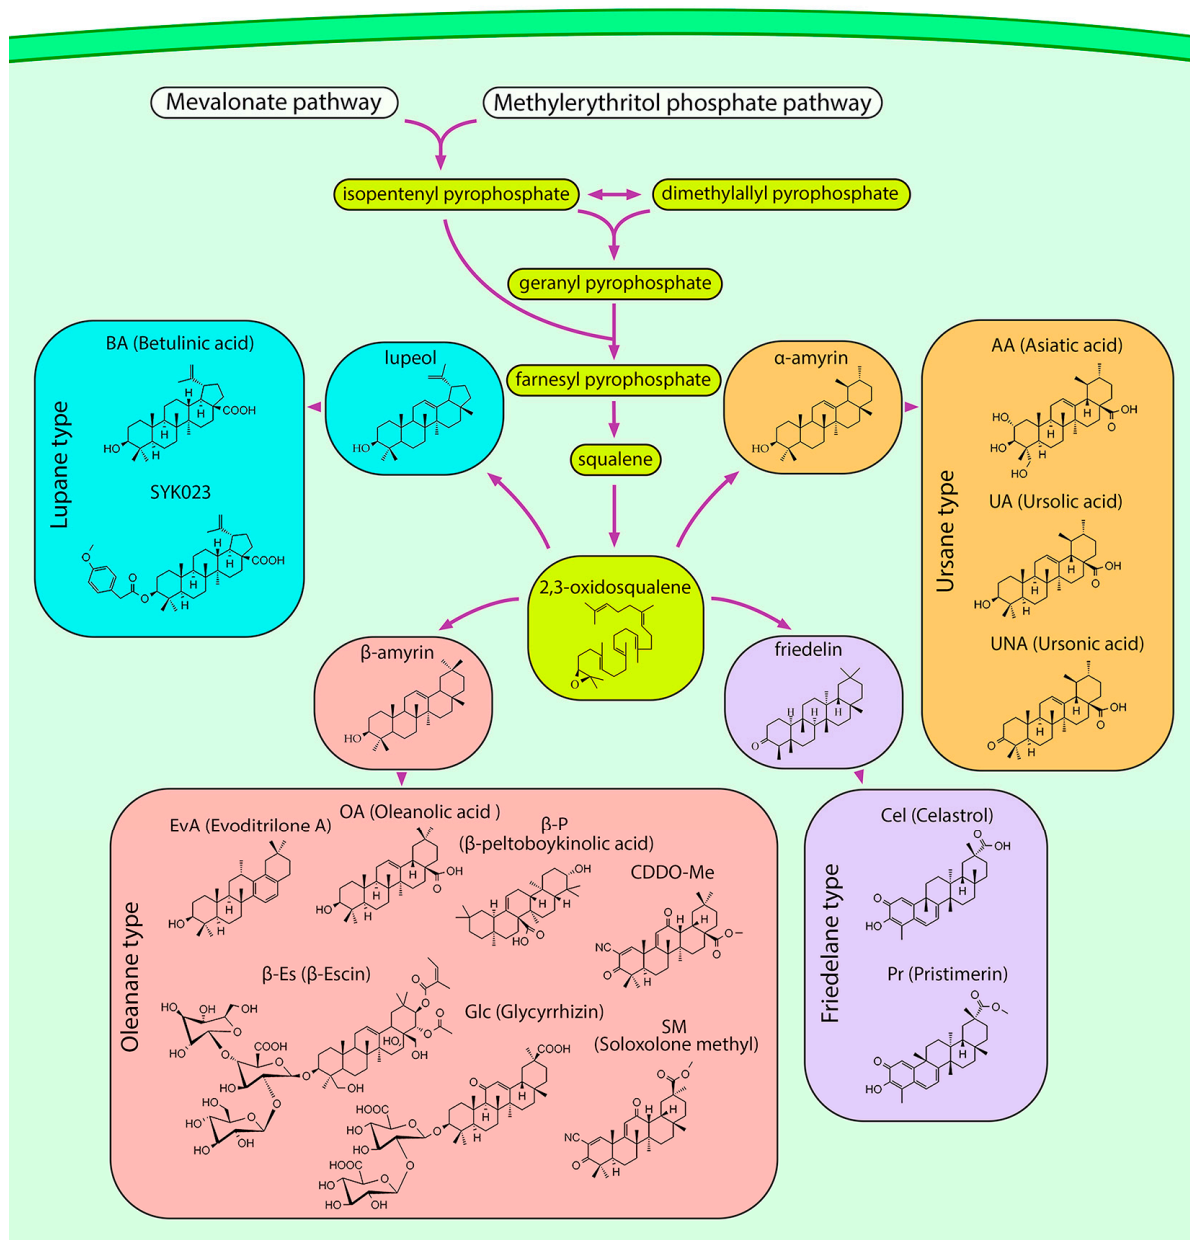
Mevalonate pathway
Methylerythritol phosphate pathway
isopentenyl pyrophosphate
dimethylallyl pyrophosphate
geranyl pyrophosphate
farnesyl pyrophosphate
squalene
2,3-oxidosqualene
O

Lupane type
BA (Betulinic acid)
COOH
H
H
H
HO
H
SYK023
O
O
O
COOH
H
H
H
H

lupeol
H
H
HO
H

α-amyrin
HO
H

Ursane type
AA (Asiatic acid)
HO
HO
HO
H
H
H
OH
O
UA (Ursolic acid)
HO
H
H
H
OH
O
UNA (Ursonic acid)
O
H
H
H
OH
O

β-amyrin
HO
H

friedelin
O
H
H
H

Oleanane type
EvA (Evoditrilone A)
HO
H
H
OA (Oleanolic acid )
HO
H
H
H
OH
O
β-P
(β-peltoboykinolic acid)
OH
H
H
H
H
O
HO
CDDO-Me
NC
O
O
O
H
H
O
O
β-Es (β-Escin)
HO
OH
OH
O
HO
O
COOH
O
HO
O
HO
HO
HO
OH
O
O
H
OH
HO
OH
O
O
O
O
Glc (Glycyrrhizin)
COOH
O
HOOC
HO
HO
O
O
HOOC
HO
HO
OH
O
O
H
H
H
SM
(Soloxolone methyl)
O
O
O
NC
O
H
H
H

Friedelane type
Cel (Celastrol)
O
OH
O
HO
H
H
Pr (Pristimerin)
O
O
O
HO
H